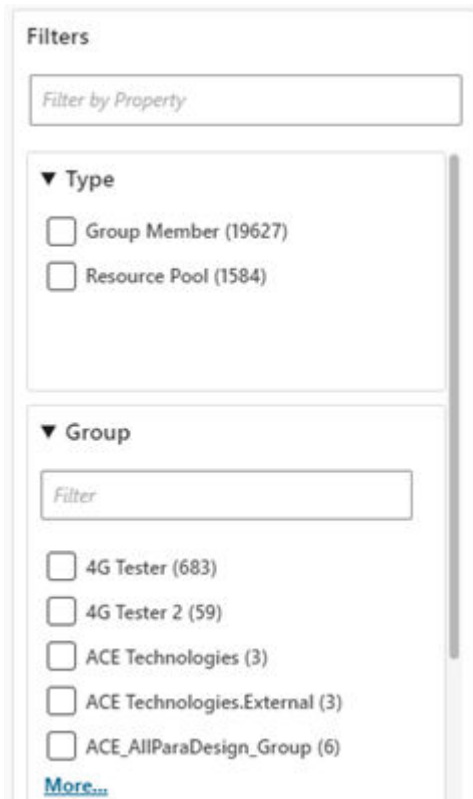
Filters

Filter by Property

▼ Type

Group Member (19627)

Resource Pool (1584)

▼ Group

Filter

4G Tester (683)

4G Tester 2 (59)

ACE Technologies (3)

ACE Technologies.External (3)

ACE_AllParaDesign_Group (6)

More...